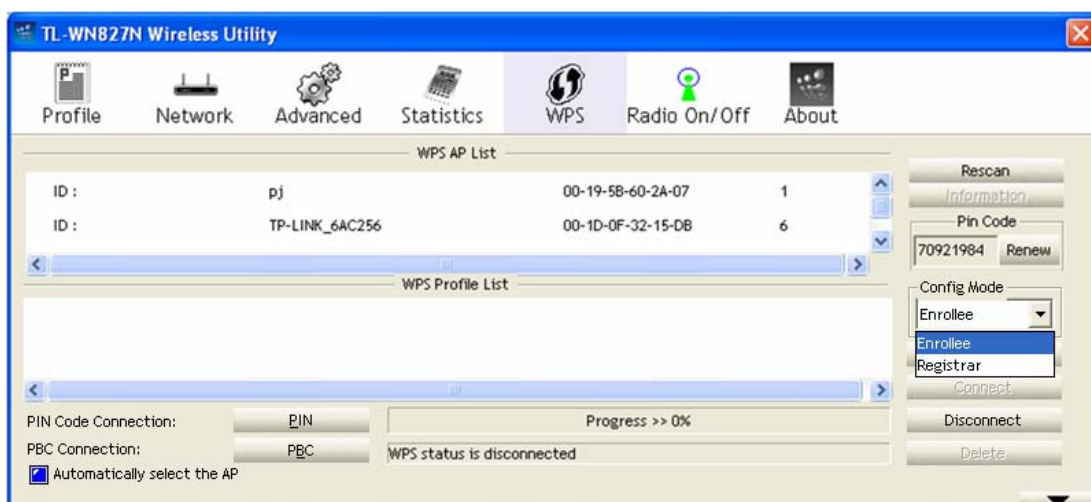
TL-WN827N Wireless Utility

Profile Network Advanced Statistics WPS Radio On/Off About

WPS AP List

| ID : | pj | 00-19-5B-60-2A-07 | 1 |
|---|---|---|---|
| ID : | TP-LINK_6AC256 | 00-1D-0F-32-15-DB | 6 |

Rescan
Information
Pin Code
70921984 Renew
Config Mode
Enrollee
Enrollee
Registrar

WPS Profile List

Connect
Disconnect
Delete

PIN Code Connection: PIN
Progress >> 0%
PBC Connection: PBC
WPS status is disconnected
Automatically select the AP